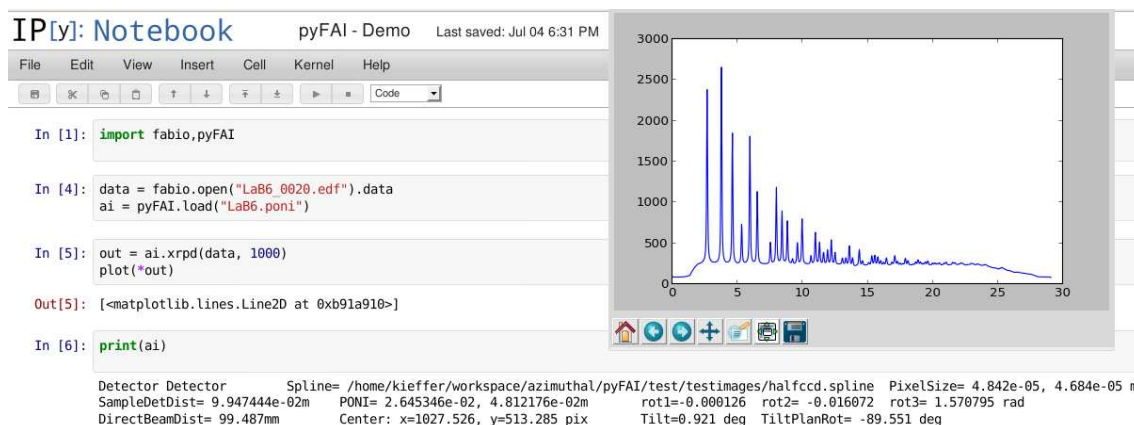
IP[y]: Notebook pyFAI - Demo Last saved: Jul 04 6:31 PM

File Edit View Insert Cell Kernel Help

Code

In [1]: import fabio,pyFAI

In [4]: data = fabio.open("LaB6_0020.edf").data
ai = pyFAI.load("LaB6.poni")

In [5]: out = ai.xrpd(data, 1000)
plot(*out)

Out[5]: [<matplotlib.lines.Line2D at 0xb91a910>]

In [6]: print(ai)

Detector Detector Spline= /home/kieffer/workspace/azimuthal/pyFAI/test/testimages/halfccd.spline PixelSize= 4.842e-05, 4.684e-05 m
SampleDetDist= 9.947444e-02m PONI= 2.645346e-02, 4.812176e-02m rot1=-0.000126 rot2= -0.016072 rot3= 1.570795 rad
DirectBeamDist= 99.487mm Center: x=1027.526, y=513.285 pix Tilt=0.921 deg TiltPlanRot= -89.551 deg

3000
2500
2000
1500
1000
500
0
0 5 10 15 20 25 30